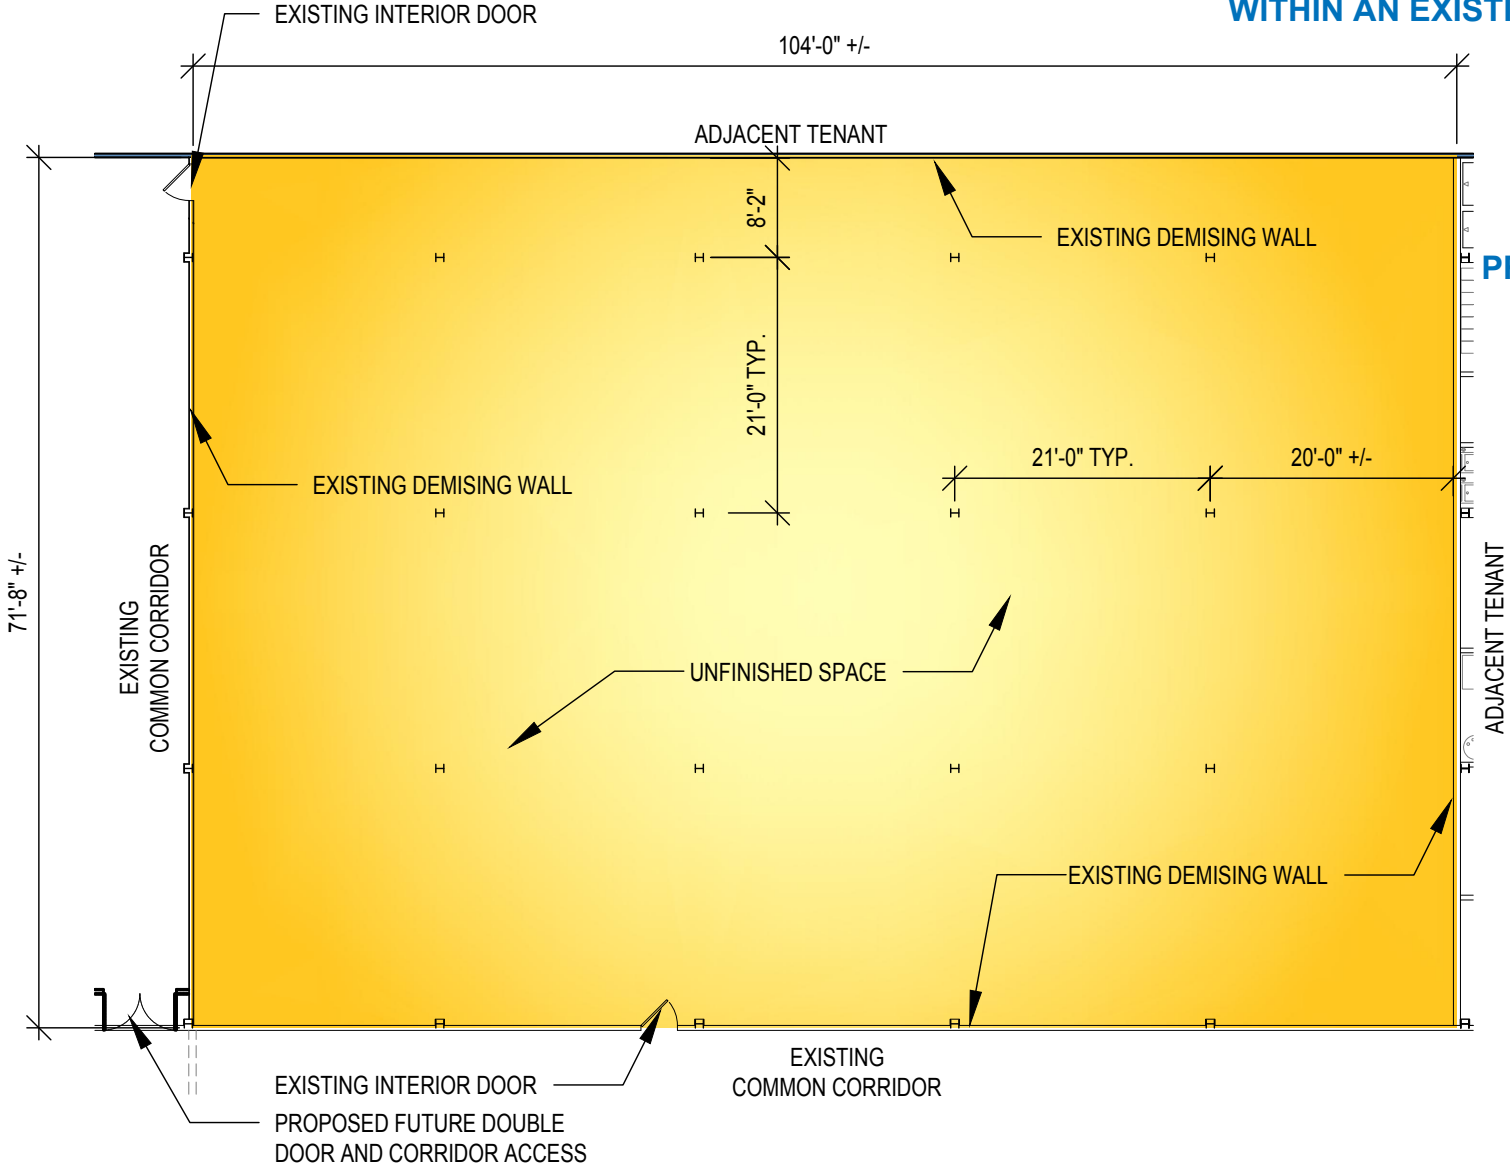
EXISTING INTERIOR DOOR

WITHIN AN EXISTI

104'-0" +/-

ADJACENT TENANT

8'-2"

EXISTING DEMISING WALL

PI

21'-0" TYP.

21'-0" TYP.

20'-0" +/-

EXISTING DEMISING WALL

71'-8" +/-

EXISTING COMMON CORRIDOR

ADJACENT TENANT

UNFINISHED SPACE

EXISTING DEMISING WALL

EXISTING INTERIOR DOOR

EXISTING COMMON CORRIDOR

PROPOSED FUTURE DOUBLE DOOR AND CORRIDOR ACCESS